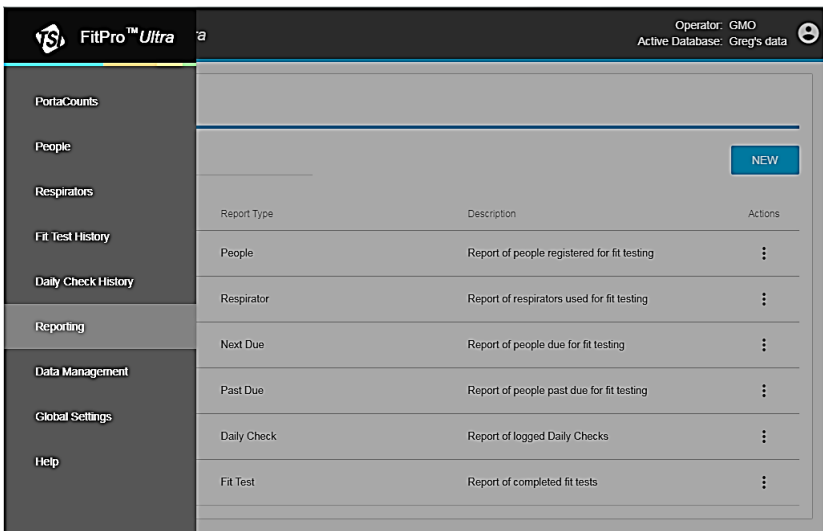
TSI FitPro™ Ultra a

Operator: GMO
Active Database: Greg's data

PortaCounts

People

Respirators

Fit Test History

Daily Check History

Reporting

Data Management

Global Settings

Help

NEW

| Report Type | Description | Actions |
|---|---|---|
| People | Report of people registered for fit testing | ⋮ |
| Respirator | Report of respirators used for fit testing | ⋮ |
| Next Due | Report of people due for fit testing | ⋮ |
| Past Due | Report of people past due for fit testing | ⋮ |
| Daily Check | Report of logged Daily Checks | ⋮ |
| Fit Test | Report of completed fit tests | ⋮ |